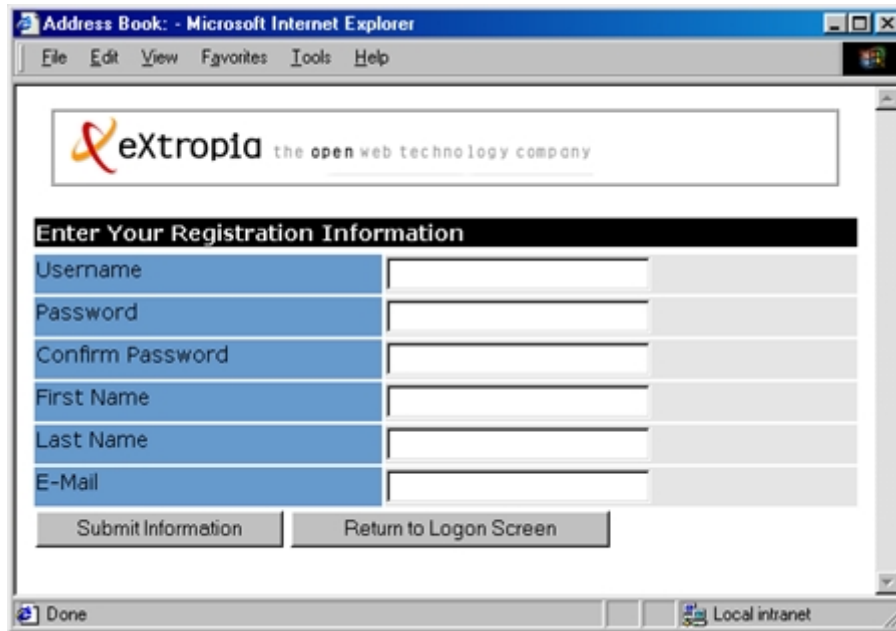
Address Book: - Microsoft Internet Explorer

File Edit View Favorites Tools Help

eXtropia the open web technology company

Enter Your Registration Information

| | |
|---|---|
| Username | |
| Password | |
| Confirm Password | |
| First Name | |
| Last Name | |
| E-Mail | |

Submit Information

Return to Logon Screen

Done

Local intranet